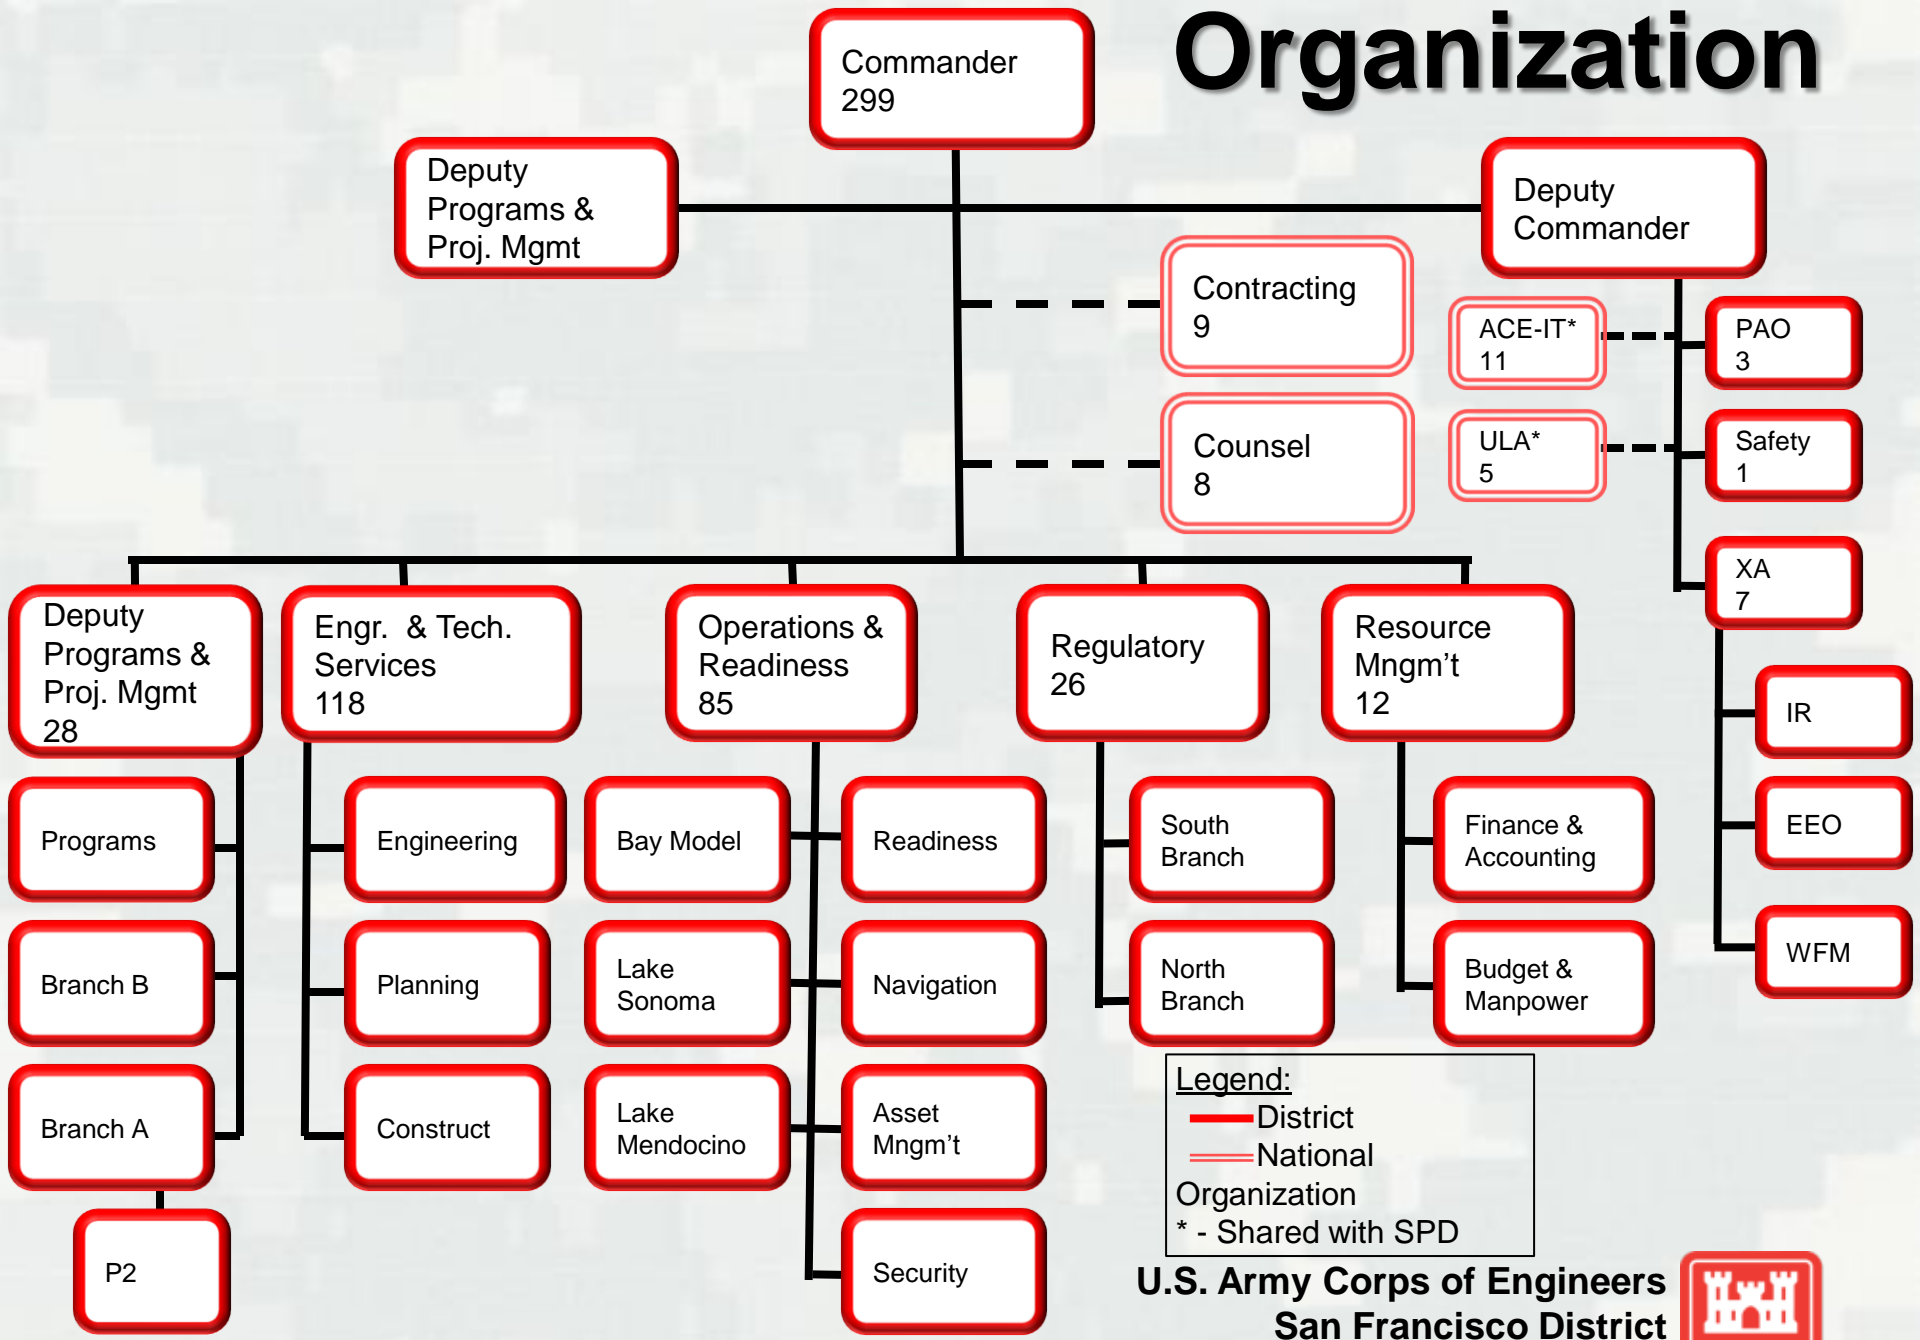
Organization

Commander
299

Deputy Programs & Proj. Mgmt

Deputy Commander

Contracting
9

Counsel
8

ACE-IT*
11

ULA*
5

PAO
3

Safety
1

XA
7

IR

EEO

WFM

Deputy Programs & Proj. Mgmt
28

Engr. & Tech. Services
118

Operations & Readiness
85

Regulatory
26

Resource Mngm't
12

Programs

Branch B

Branch A

P2

Engineering

Planning

Construct

Bay Model

Lake Sonoma

Lake Mendocino

Readiness

Navigation

Asset Mngm't

Security

South Branch

North Branch

Finance & Accounting

Budget & Manpower

Legend:
District
National Organization
* - Shared with SPD

U.S. Army Corps of Engineers
San Francisco District